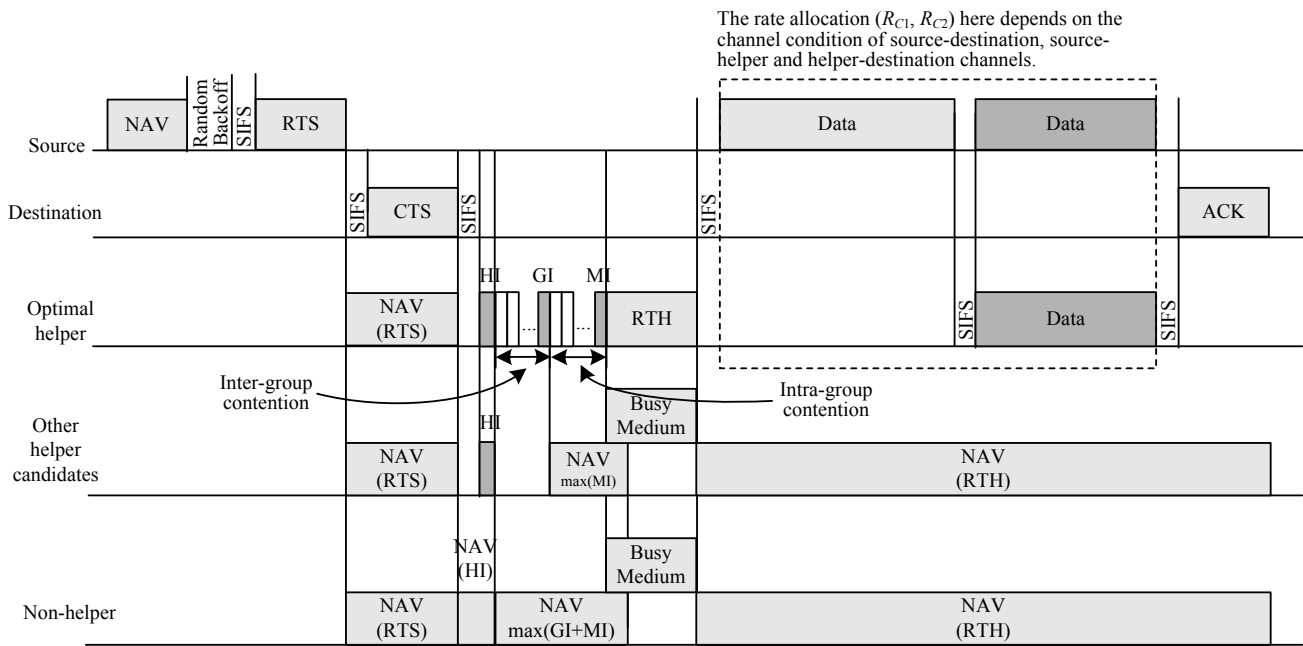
The rate allocation ($R_{C1}$, $R_{C2}$) here depends on the channel condition of source-destination, source-helper and helper-destination channels.

NAV

Random Backoff

SIFS

RTS

Data

Data

Source

SIFS

CTS

SIFS

SIFS

ACK

Destination

HI

GI

MI

Optimal helper

NAV (RTS)

...

...

RTH

SIFS

Data

SIFS

Inter-group contention

Intra-group contention

Busy Medium

HI

Other helper candidates

NAV (RTS)

NAV max(MI)

NAV (RTH)

NAV (HI)

Busy Medium

Non-helper

NAV (RTS)

NAV max(GI+MI)

NAV (RTH)